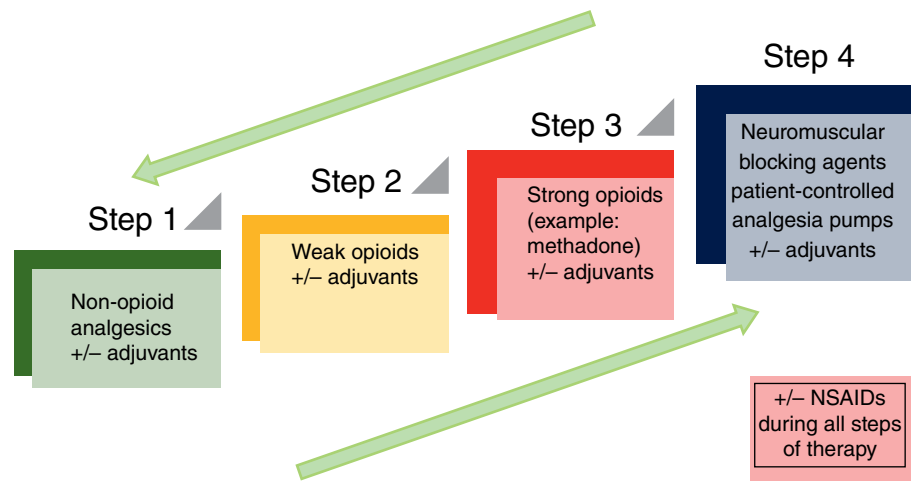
Step 1

Non-opioid analgesics +/– adjuvants

Step 2

Weak opioids +/– adjuvants

Step 3

Strong opioids (example: methadone) +/– adjuvants

Step 4

Neuromuscular blocking agents patient-controlled analgesia pumps +/– adjuvants

+/– NSAIDs during all steps of therapy